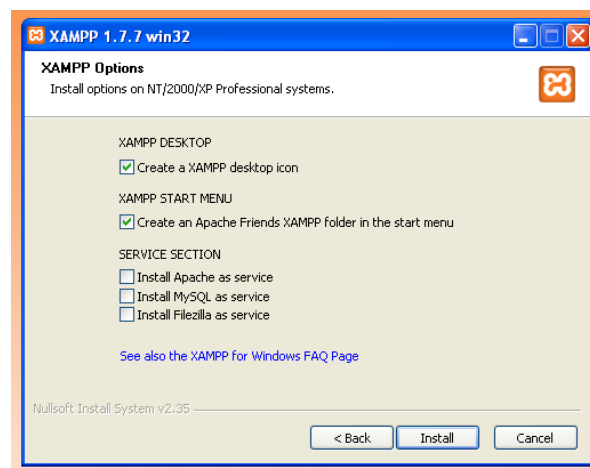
XAMPP 1.7.7 win32

XAMPP Options
Install options on NT/2000/XP Professional systems.

XAMPP DESKTOP
Create a XAMPP desktop icon

XAMPP START MENU
Create an Apache Friends XAMPP folder in the start menu

SERVICE SECTION
Install Apache as service
Install MySQL as service
Install Filezilla as service

See also the XAMPP for Windows FAQ Page

Nullsoft Install System v2.35

< Back
Install
Cancel